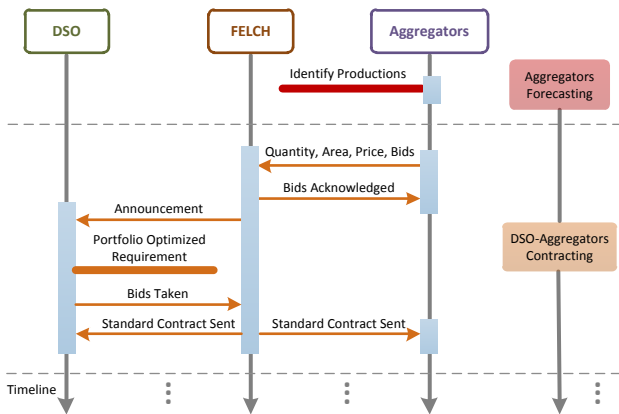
DSO

FELCH

Aggregators

Identify Productions

Aggregators Forecasting

Quantity, Area, Price, Bids

Bids Acknowledged

Announcement

Portfolio Optimized Requirement

DSO-Aggregators Contracting

Bids Taken

Standard Contract Sent

Standard Contract Sent

Timeline